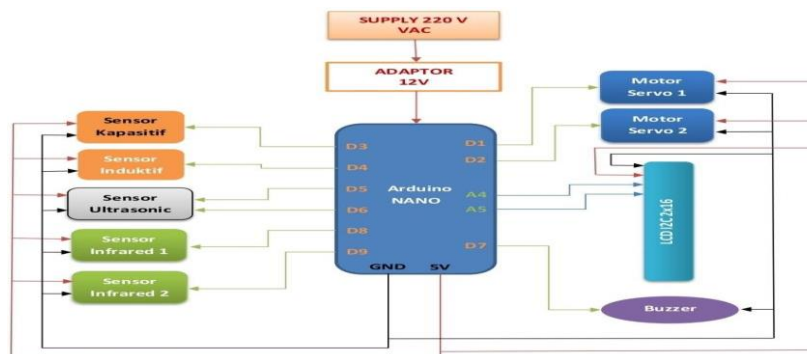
SUPPLY 220 V VAC

ADAPTOR 12V

Sensor Kapasitif

Sensor Induktif

Sensor Ultrasonic

Sensor Infrared 1

Sensor Infrared 2

D3
D4
D5
D6
D8
D9

Arduino NANO

D1
D2
A4
A5
D7

GND
5V

Motor Servo 1

Motor Servo 2

LCD I2C 2x16

Buzzer